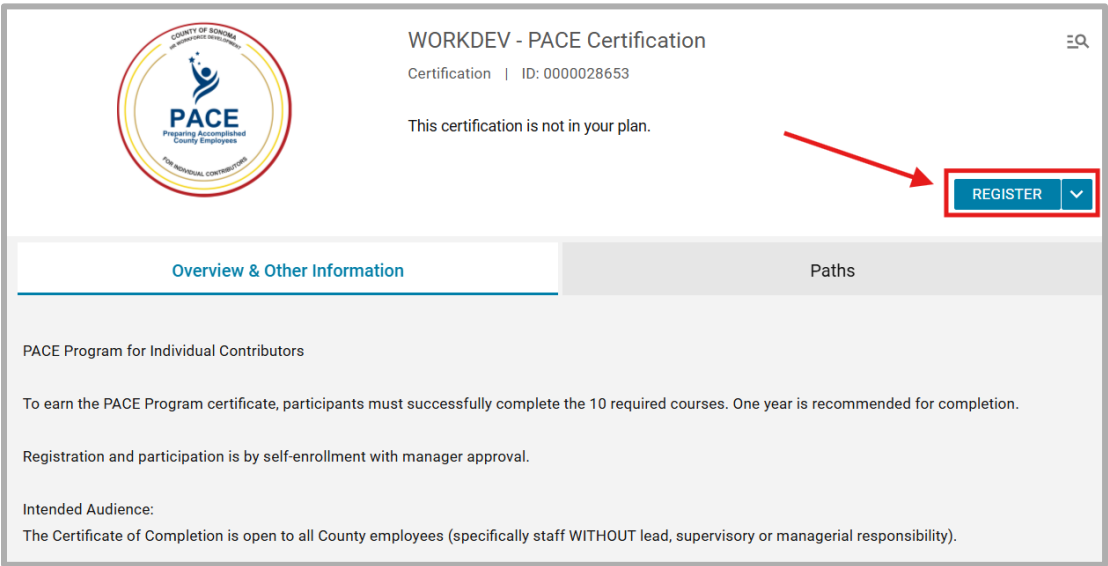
COUNTY OF SONOMA
HR WORKFORCE DEVELOPMENT
PACE
Preparing Accomplished County Employees
FOR INDIVIDUAL CONTRIBUTORS

WORKDEV - PACE Certification

Certification | ID: 0000028653

This certification is not in your plan.

REGISTER

Overview & Other Information

Paths

PACE Program for Individual Contributors

To earn the PACE Program certificate, participants must successfully complete the 10 required courses. One year is recommended for completion.

Registration and participation is by self-enrollment with manager approval.

Intended Audience:
The Certificate of Completion is open to all County employees (specifically staff WITHOUT lead, supervisory or managerial responsibility).